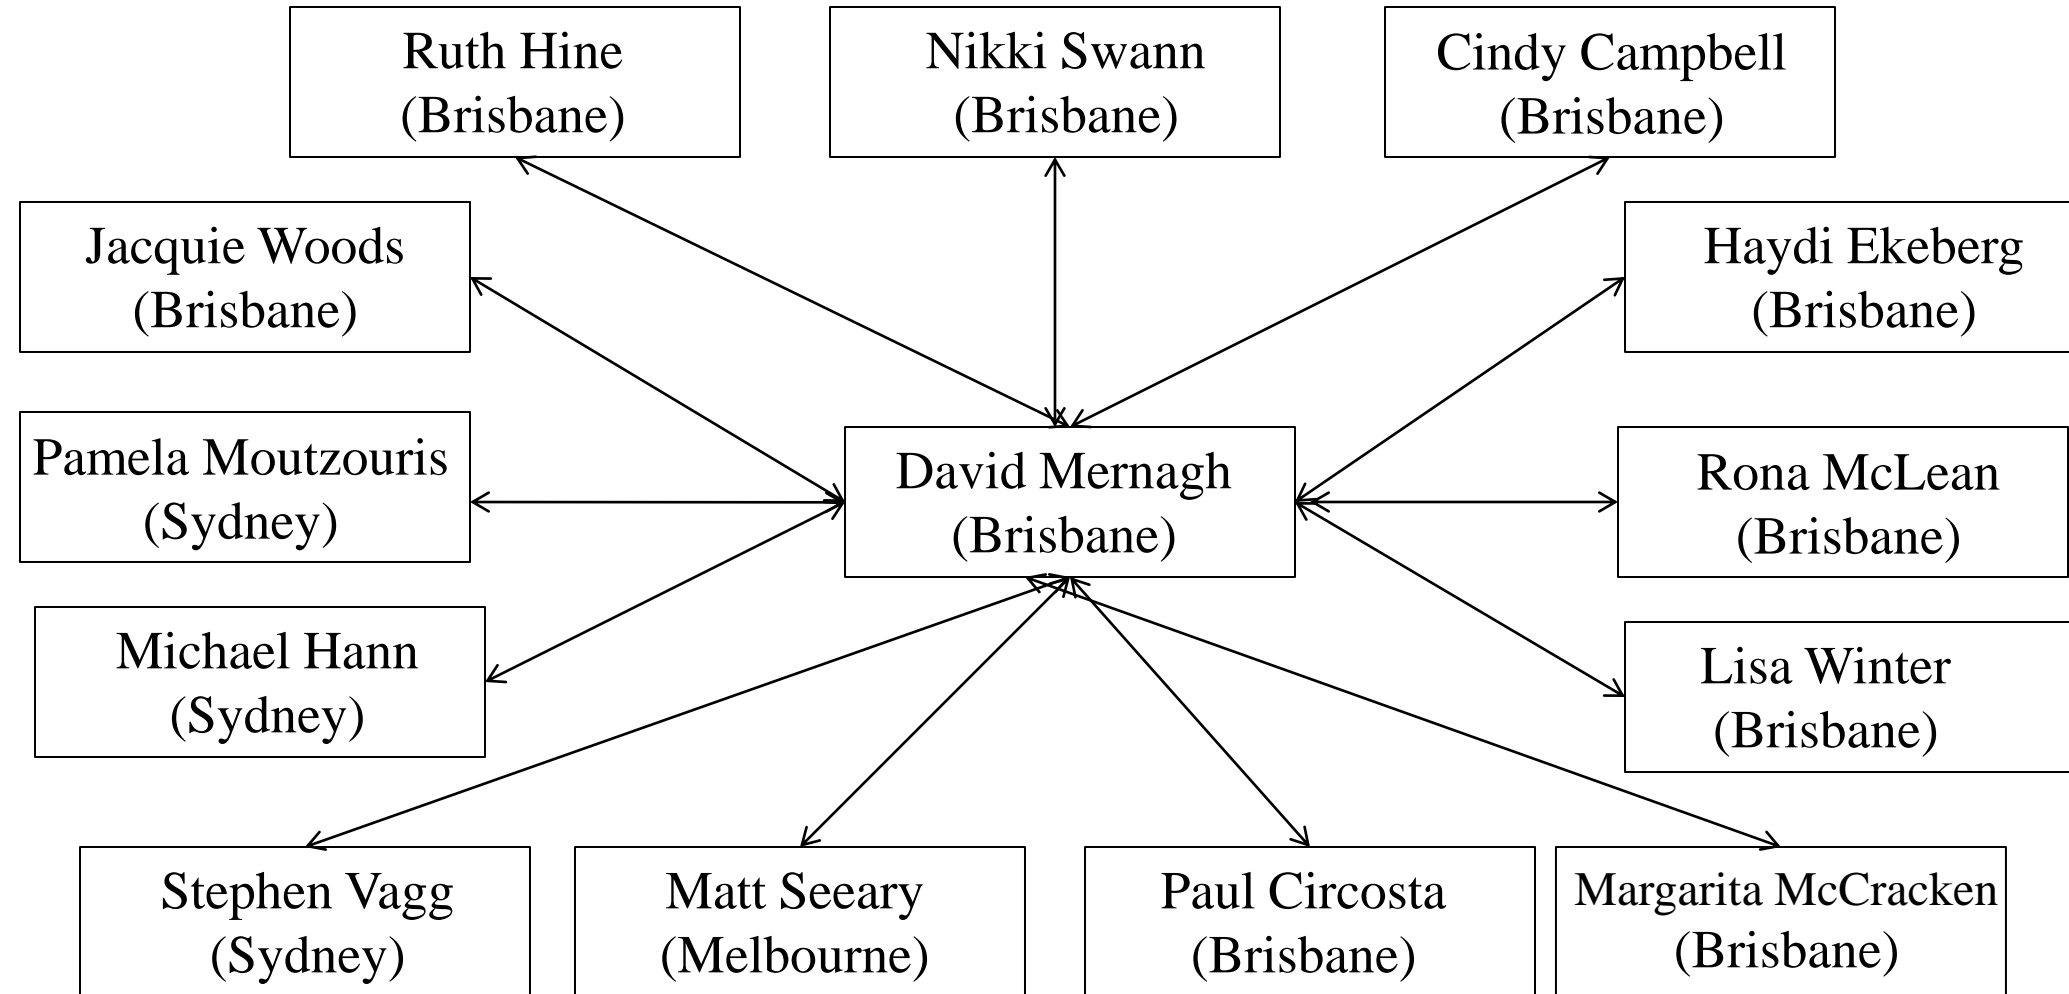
Ruth Hine (Brisbane)

Nikki Swann (Brisbane)

Cindy Campbell (Brisbane)

Jacquie Woods (Brisbane)

Haydi Ekeberg (Brisbane)

Pamela Moutzouris (Sydney)

David Mernagh (Brisbane)

Rona McLean (Brisbane)

Michael Hann (Sydney)

Lisa Winter (Brisbane)

Stephen Vagg (Sydney)

Matt Seeary (Melbourne)

Paul Circosta (Brisbane)

Margarita McCracken (Brisbane)